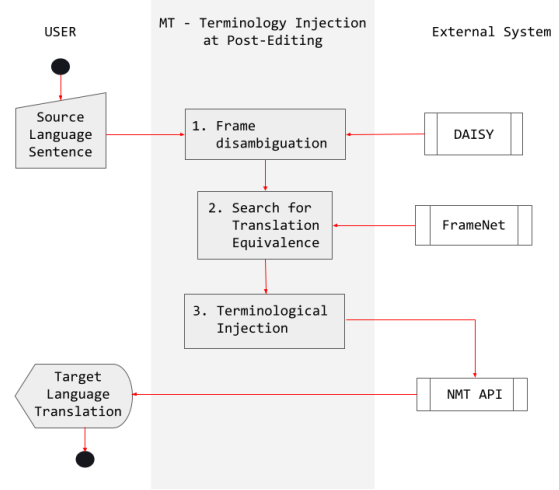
USER

MT - Terminology Injection at Post-Editing

External System

Source Language Sentence

1. Frame disambiguation

DAISY

2. Search for Translation Equivalence

FrameNet

3. Terminological Injection

Target Language Translation

NMT API